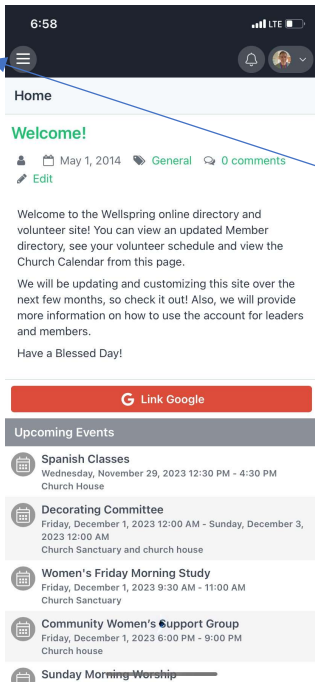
6:58

LTE

Home

Welcome!

May 1, 2014 General 0 comments

Edit

Welcome to the Wellspring online directory and volunteer site! You can view an updated Member directory, see your volunteer schedule and view the Church Calendar from this page.

We will be updating and customizing this site over the next few months, so check it out! Also, we will provide more information on how to use the account for leaders and members.

Have a Blessed Day!

Link Google

Upcoming Events

Spanish Classes
Wednesday, November 29, 2023 12:30 PM - 4:30 PM
Church House

Decorating Committee
Friday, December 1, 2023 12:00 AM - Sunday, December 3, 2023 12:00 AM
Church Sanctuary and church house

Women's Friday Morning Study
Friday, December 1, 2023 9:30 AM - 11:00 AM
Church Sanctuary

Community Women's Support Group
Friday, December 1, 2023 6:00 PM - 9:00 PM
Church house

Sunday Morning Worship